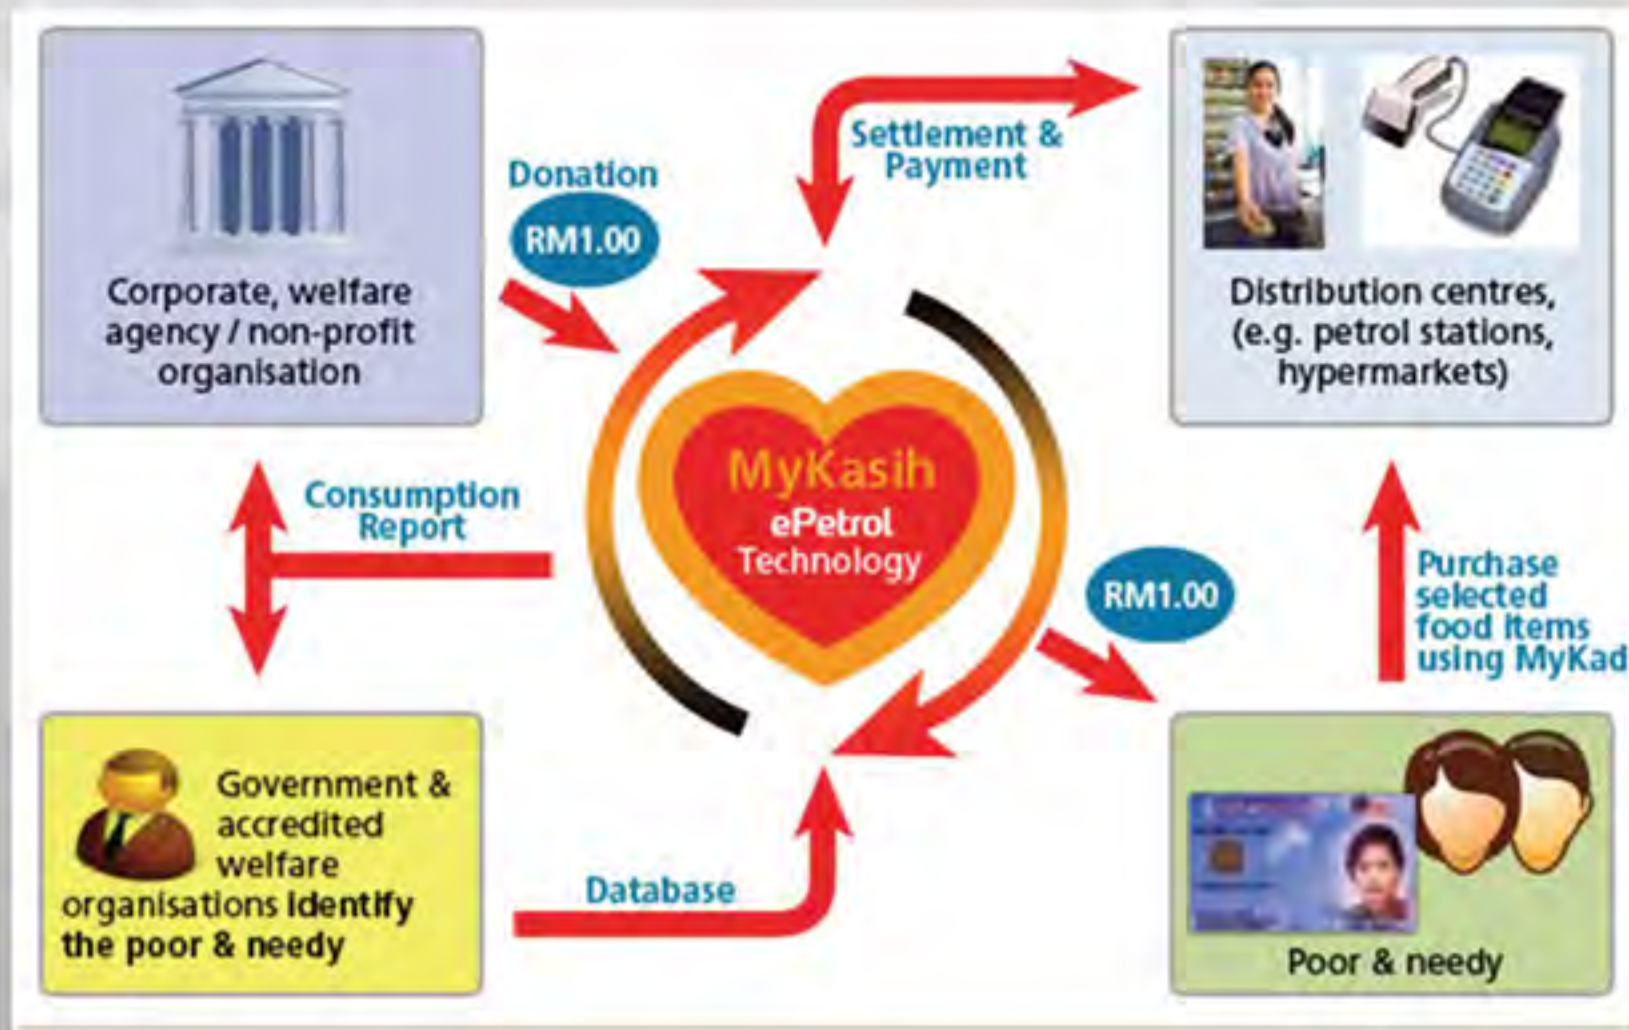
Corporate, welfare agency / non-profit organisation

Donation

RM1.00

Settlement & Payment

Distribution centres, (e.g. petrol stations, hypermarkets)

MyKasih
ePetrol
Technology

Consumption Report

RM1.00

Purchase selected food items using MyKad

Government & accredited welfare organisations identify the poor & needy

Database

Poor & needy